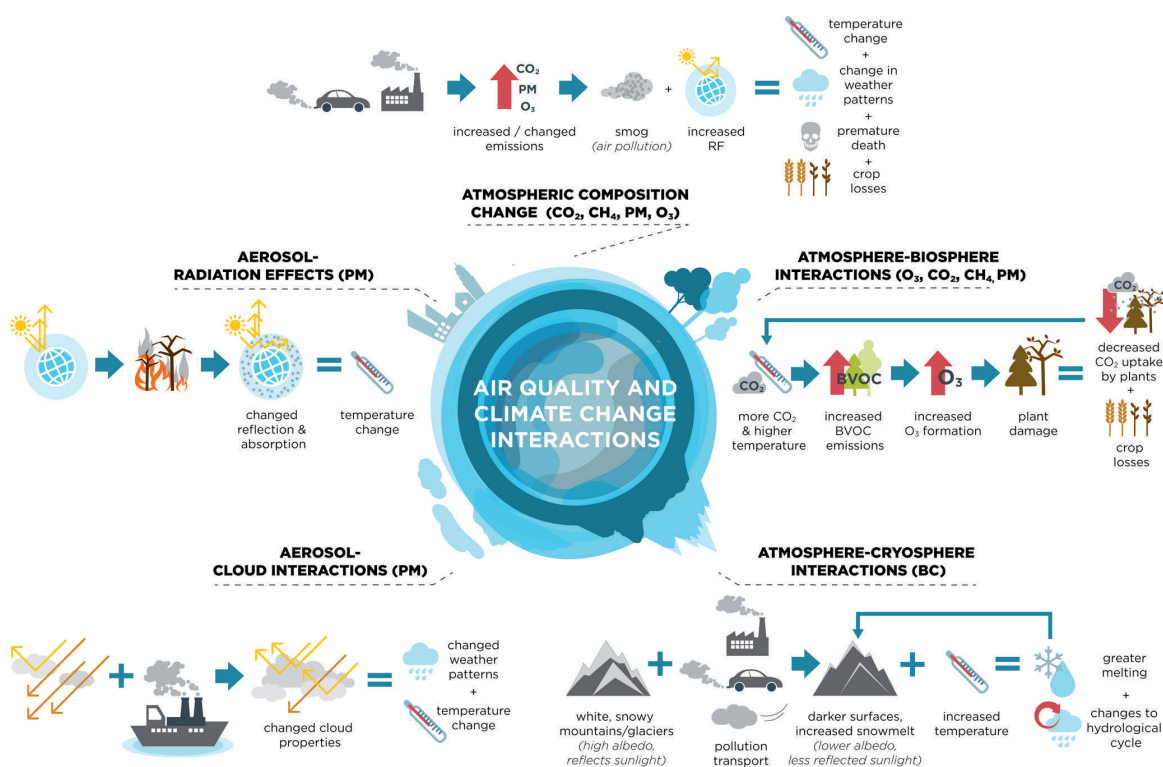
$CO_2$
PM
$O_3$

increased / changed emissions

smog
(air pollution)

+

increased RF

=

temperature change
+
change in weather patterns
+
premature death
+
crop losses

ATMOSPHERIC COMPOSITION CHANGE ($CO_2$, $CH_4$, PM, $O_3$)

AEROSOL-RADIATION EFFECTS (PM)

changed reflection & absorption

=

temperature change

AIR QUALITY AND CLIMATE CHANGE INTERACTIONS

ATMOSPHERE-BIOSPHERE INTERACTIONS ($O_3$, $CO_2$, $CH_4$, PM)

$CO_2$

$CO_2$
more $CO_2$ & higher temperature

BVOC
increased BVOC emissions

$O_3$
increased $O_3$ formation

plant damage

=

decreased $CO_2$ uptake by plants
+
crop losses

AEROSOL-CLOUD INTERACTIONS (PM)

+

changed cloud properties

=

changed weather patterns
+
temperature change

ATMOSPHERE-CRYOSPHERE INTERACTIONS (BC)

white, snowy mountains/glaciers
(high albedo, reflects sunlight)

+

pollution transport

darker surfaces, increased snowmelt
(lower albedo, less reflected sunlight)

+

increased temperature

=

greater melting
+
changes to hydrological cycle